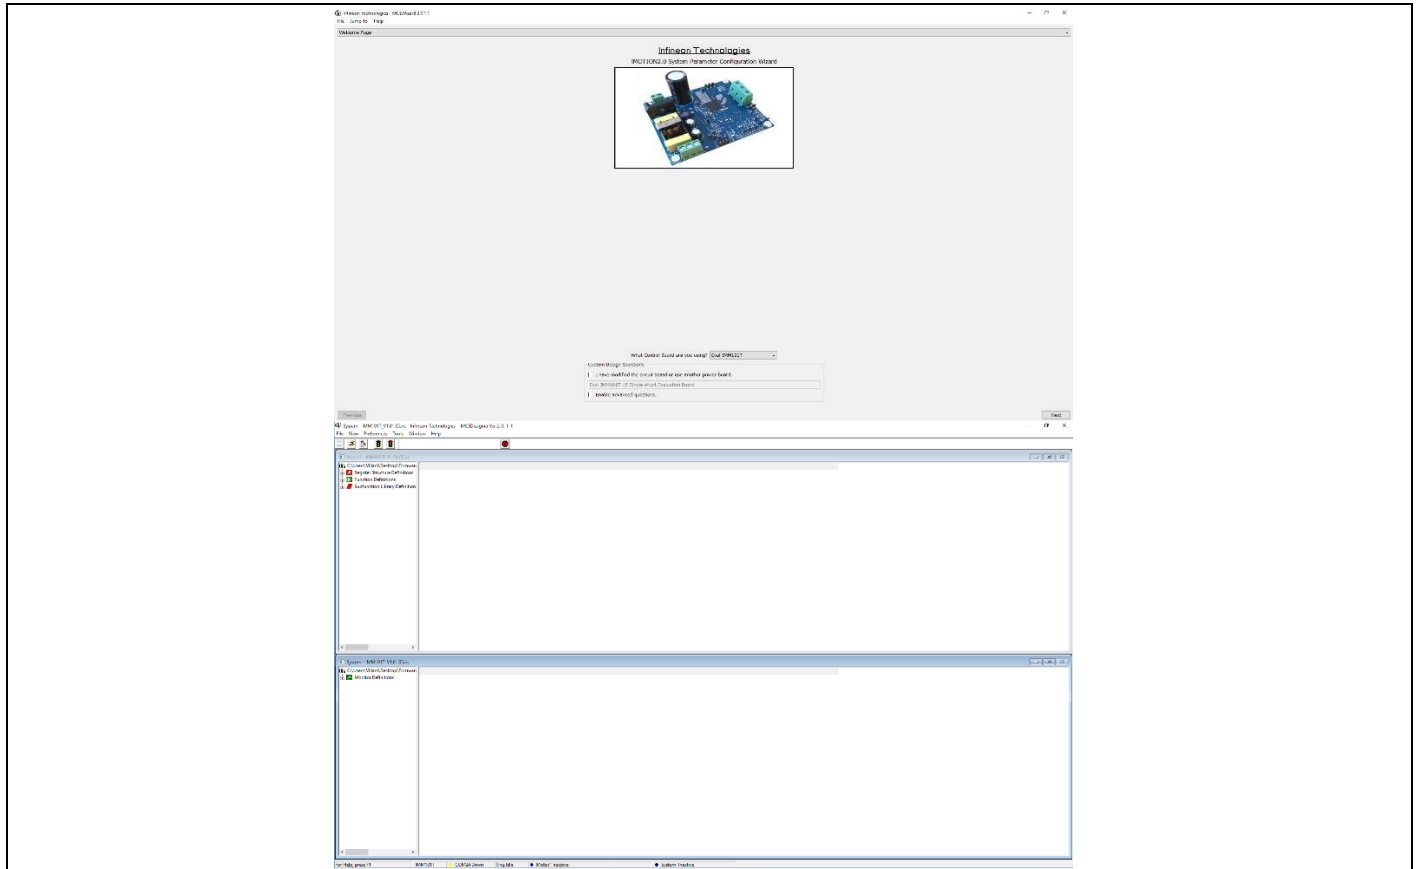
Infineon Technologies - MCEWizard 2.3.1
File Jump To Help
Welcome Page

Infineon Technologies
iMOTION2.0 System Parameter Configuration Wizard

What Control Board are you using? Dual IRMCS171
Custom Design Questions
I have modified the circuit board or use another power board.
Dual IRMCS171 - 2: Single shunt Controller Board
Enable advanced questions.

Previous
Next

System - IMM 097_S1D1.IDLs - Infineon Technologies - MCEDesigner Vx 2.3.1.1
File View Preferences Tools Window Help

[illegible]
C:\Users\Wizard\Desktop\Firmware
Register Structure Definitions
Function Definitions
SubFunction Library Definitions

System - IMM 097_S1D1.IDLs
C:\Users\Wizard\Desktop\Firmware
Monitor Definitions

For Help, press F1 | IRMCF171 | COM24 Driver | 0 kg Mo | Motor1 Inactive | System Inactive